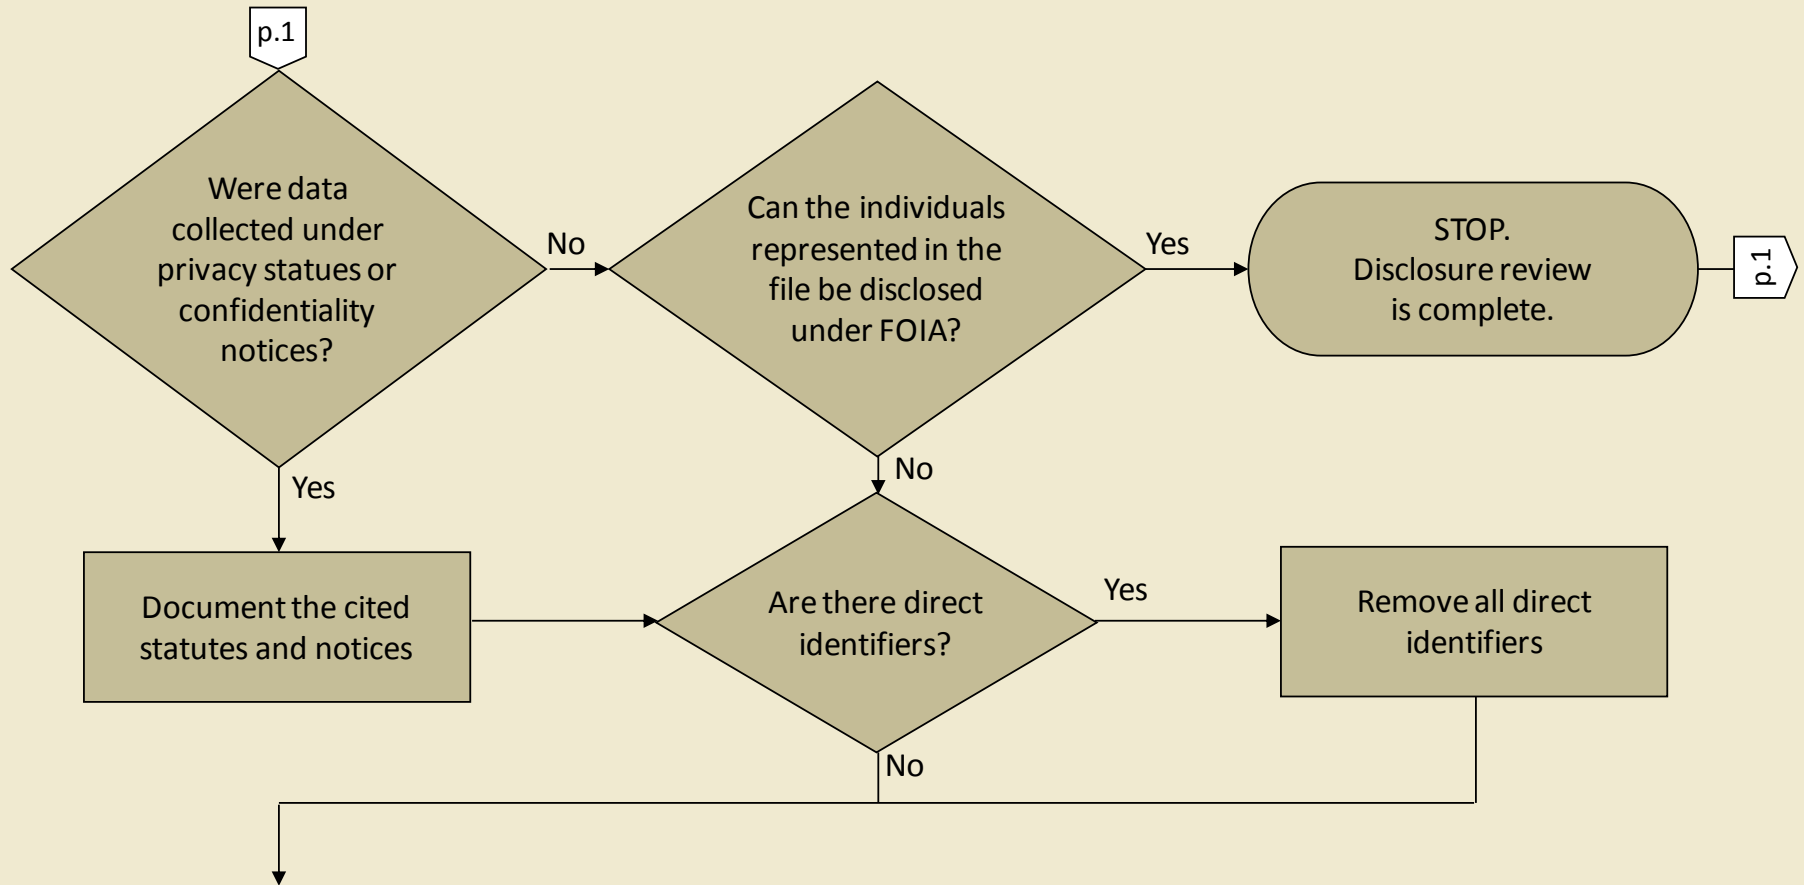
p.1

Were data collected under privacy statues or confidentiality notices?

No

Can the individuals represented in the file be disclosed under FOIA?

Yes

STOP. Disclosure review is complete.

p.1

Yes

Document the cited statutes and notices

No

Are there direct identifiers?

Yes

Remove all direct identifiers

No